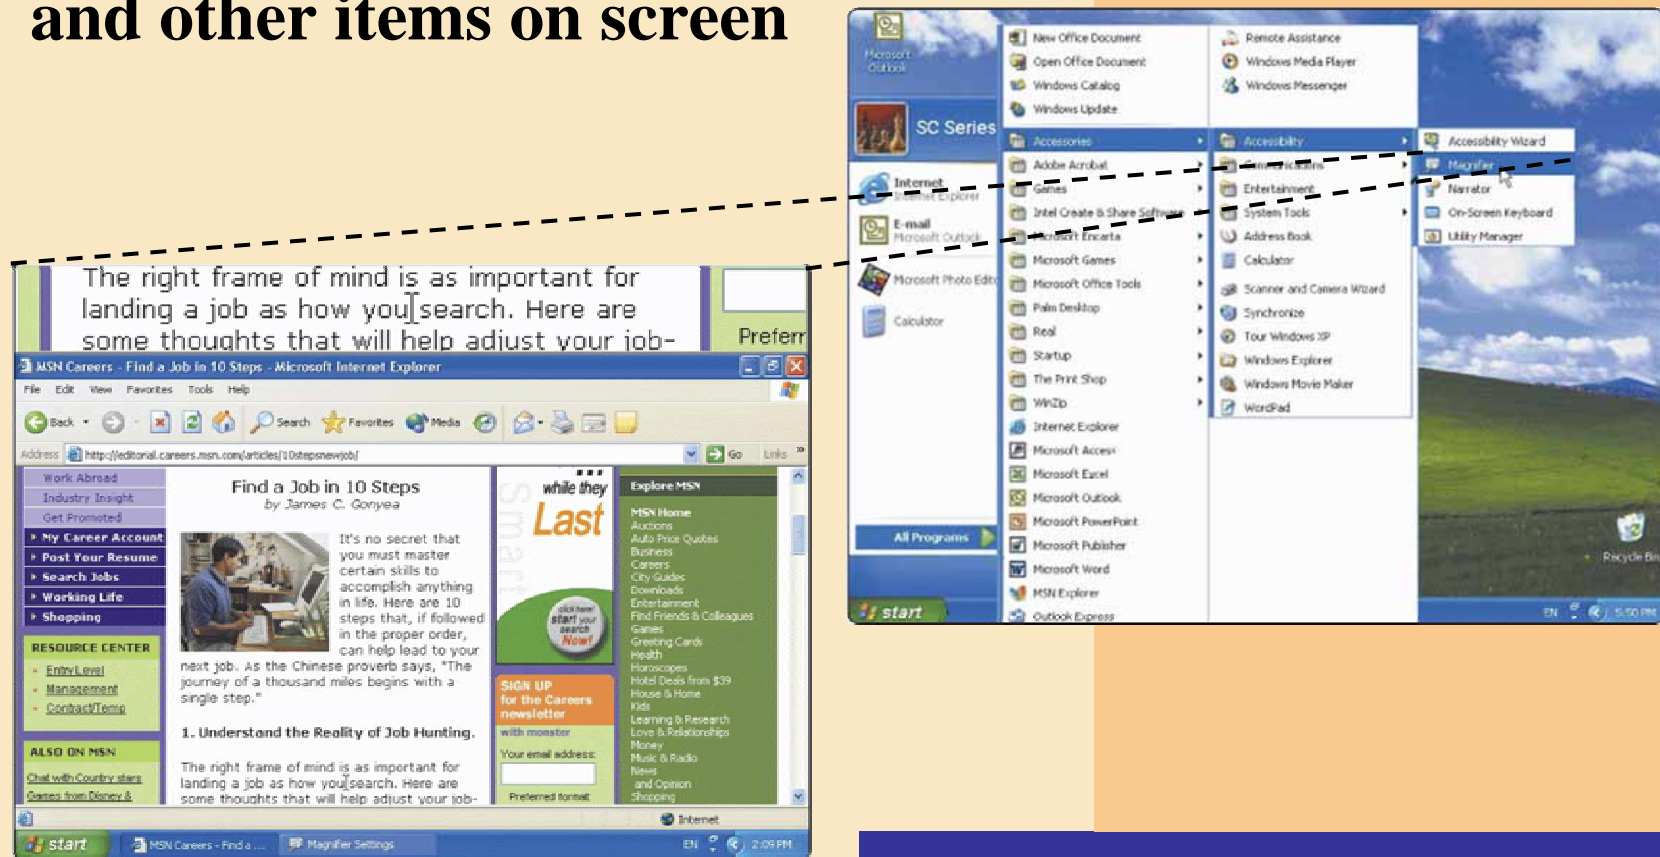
and other items on screen

Microsoft Outlook

SC Series

Internet
Internet Explorer

E-mail
Microsoft Outlook

Microsoft Photo Editor

Calculator

All Programs

start

New Office Document
Open Office Document
Windows Catalog
Windows Update
Accessories
Adobe Acrobat
Games
Intel Create & Share Software
Microsoft Encarta
Microsoft Games
Microsoft Office Tools
Palm Desktop
Real
Startup
The Print Shop
WinZip
Internet Explorer
Microsoft Access
Microsoft Excel
Microsoft Outlook
Microsoft PowerPoint
Microsoft Publisher
Microsoft Word
MSN Explorer
Outlook Express

Remote Assistance
Windows Media Player
Windows Messenger

Accessibility
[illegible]
Entertainment
System Tools
Address Book
Calculator
Scanner and Camera Wizard
Synchronize
Tour Windows XP
Windows Explorer
Windows Movie Maker
WordPad

Accessibility Wizard
Magnifier
Narrator
On-Screen Keyboard
Utility Manager

Recycle Bin

EN 5:50 PM

The right frame of mind is as important for landing a job as how you search. Here are some thoughts that will help adjust your job-

Prefer

MSN Careers - Find a Job in 10 Steps - Microsoft Internet Explorer

File Edit View Favorites Tools Help

Back Search Favorites Media

Address http://editorial.careers.msn.com/articles/10stepsnewjob/ Go Links

Work Abroad
Industry Insight
Get Promoted
My Career Account
Post Your Resume
Search Jobs
Working Life
Shopping

RESOURCE CENTER
Entry Level
Management
Contract/Temp

ALSO ON MSN
Chat with Country stars
Games from Disney &

Find a Job in 10 Steps
by James C. Gonyea

It's no secret that you must master certain skills to accomplish anything in life. Here are 10 steps that, if followed in the proper order, can help lead to your next job. As the Chinese proverb says, "The journey of a thousand miles begins with a single step."

1. Understand the Reality of Job Hunting.

The right frame of mind is as important for landing a job as how you search. Here are some thoughts that will help adjust your job-

while they Last
Smart
click here! start your search Now!

SIGN UP for the Careers newsletter
with monster
Your email address:
Preferred format:

Explore MSN
MSN Home
Auctions
Auto Price Quotes
Business
Careers
City Guides
Downloads
Entertainment
Find Friends & Colleagues
Games
Greeting Cards
Health
Horoscopes
Hotel Deals from $39
House & Home
Kids
Learning & Research
Love & Relationships
Money
Music & Radio
News
and Opinion
Shopping

Internet

start MSN Careers - Find a ... Magnifier Settings EN 2:09 PM